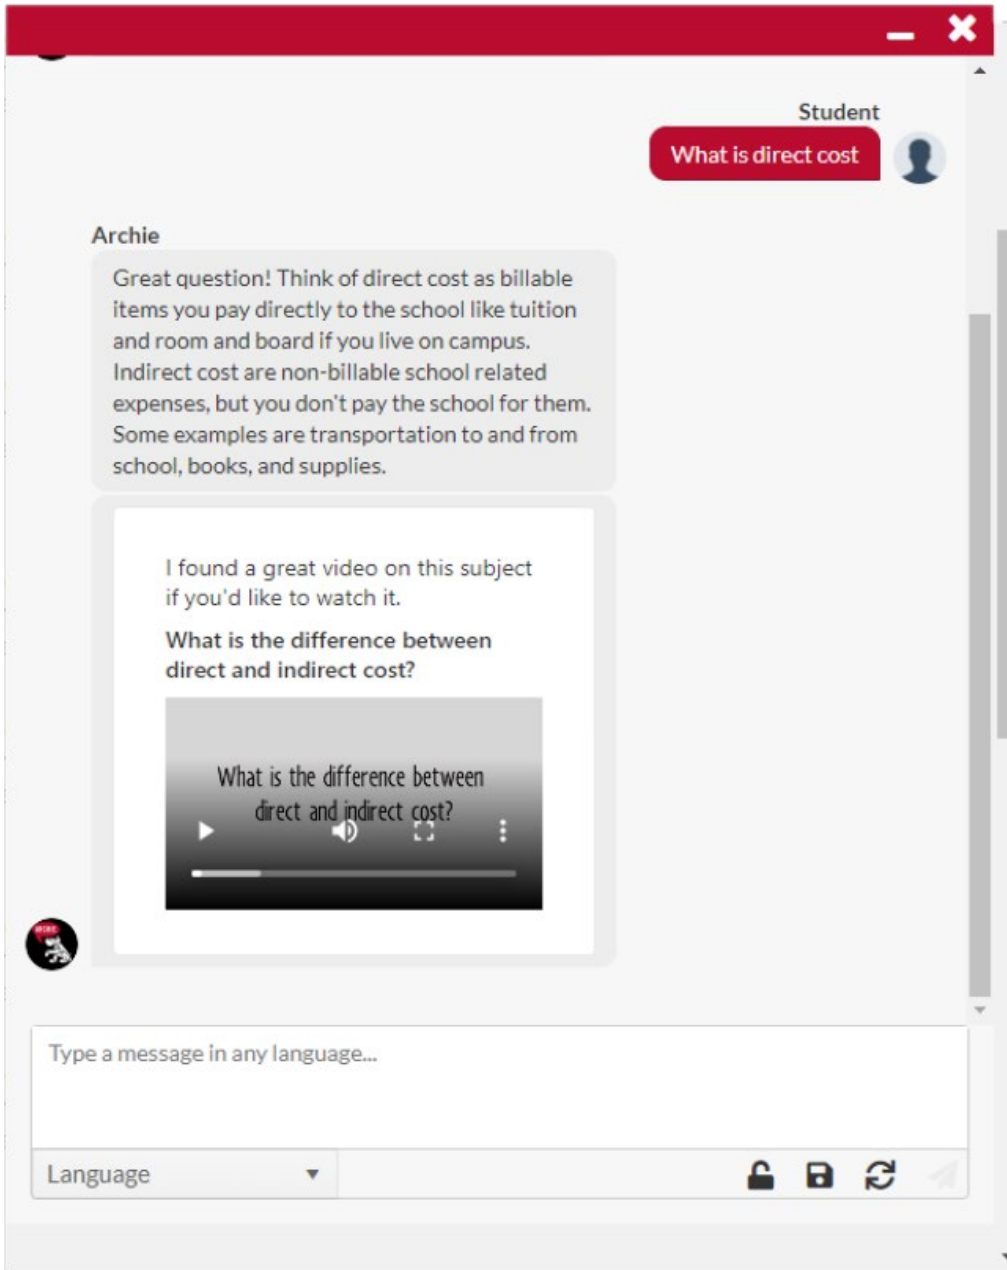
Student

What is direct cost

Archie

Great question! Think of direct cost as billable items you pay directly to the school like tuition and room and board if you live on campus. Indirect cost are non-billable school related expenses, but you don't pay the school for them. Some examples are transportation to and from school, books, and supplies.

I found a great video on this subject if you'd like to watch it.

What is the difference between direct and indirect cost?

What is the difference between direct and indirect cost?

Type a message in any language...

Language